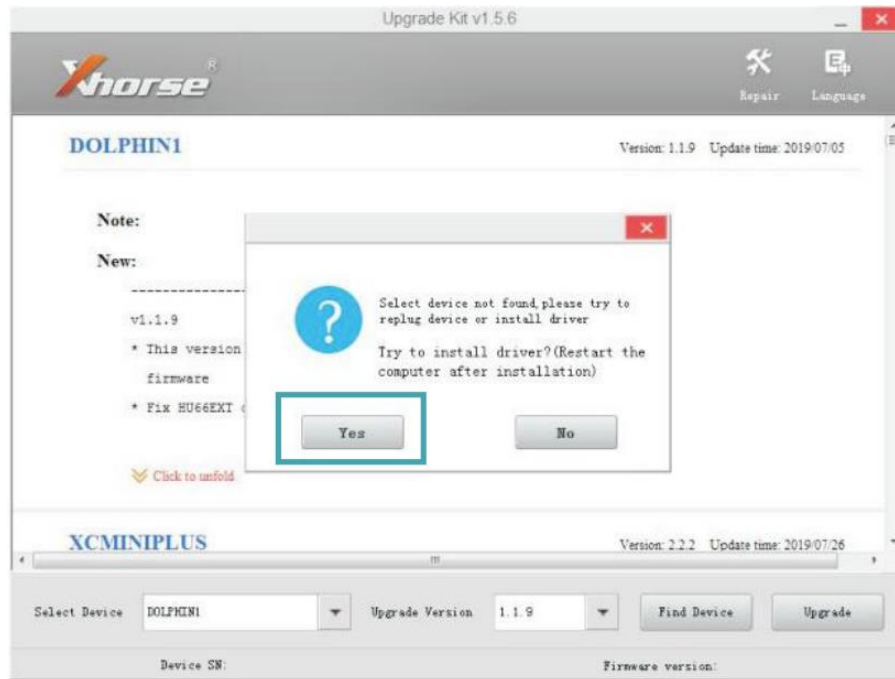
Upgrade Kit v1.5.6

Xhorse R

Repair Language

DOLPHIN1

Version: 1.1.9 Update time: 2019/07/05

Note:

New:

---------------

v1.1.9

* This version

firmware

* Fix HU66EXT

Click to unfold

×

Select device not found, please try to replug device or install driver

Try to install driver? (Restart the computer after installation)

Yes

No

XCMINIPLUS

Version: 2.2.2 Update time: 2019/07/26

Select Device DOLPHIN1

Upgrade Version 1.1.9

Find Device

Upgrade

Device SN:

Firmware version: